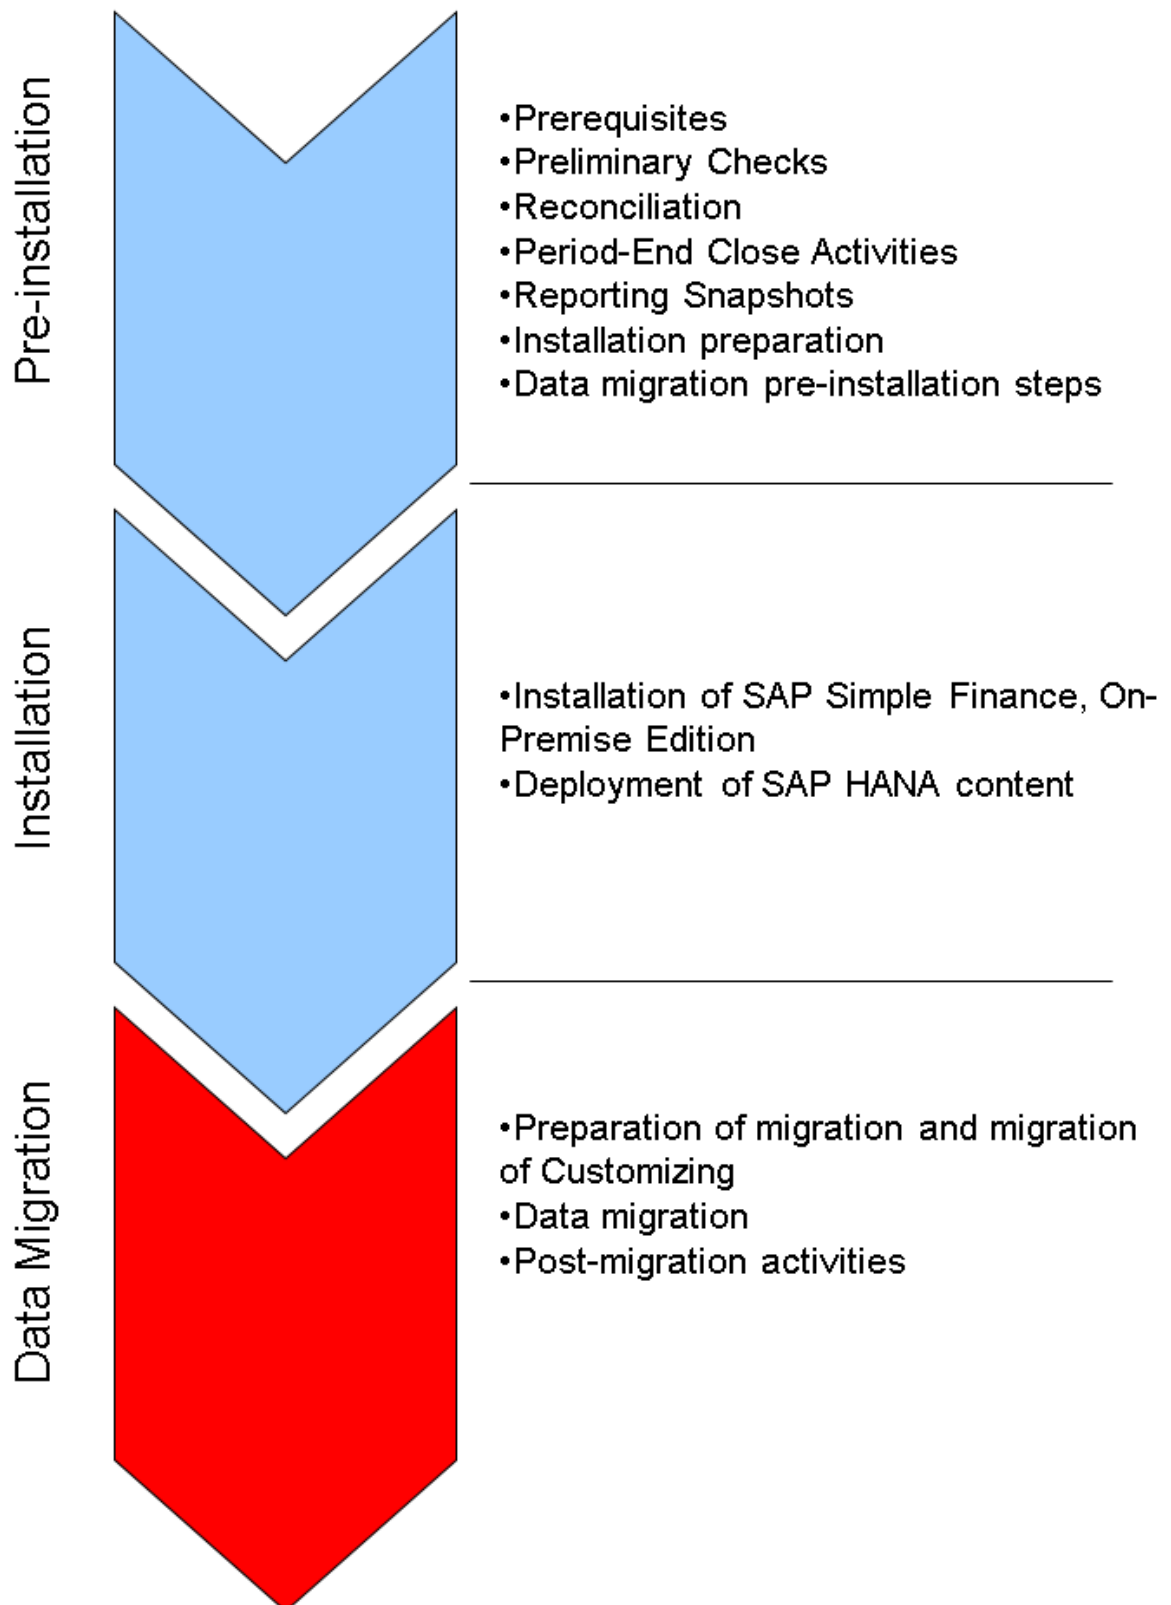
Pre-installation

•Prerequisites
•Preliminary Checks
•Reconciliation
•Period-End Close Activities
•Reporting Snapshots
•Installation preparation
•Data migration pre-installation steps

Installation

•Installation of SAP Simple Finance, On-Premise Edition
•Deployment of SAP HANA content

Data Migration

•Preparation of migration and migration of Customizing
•Data migration
•Post-migration activities